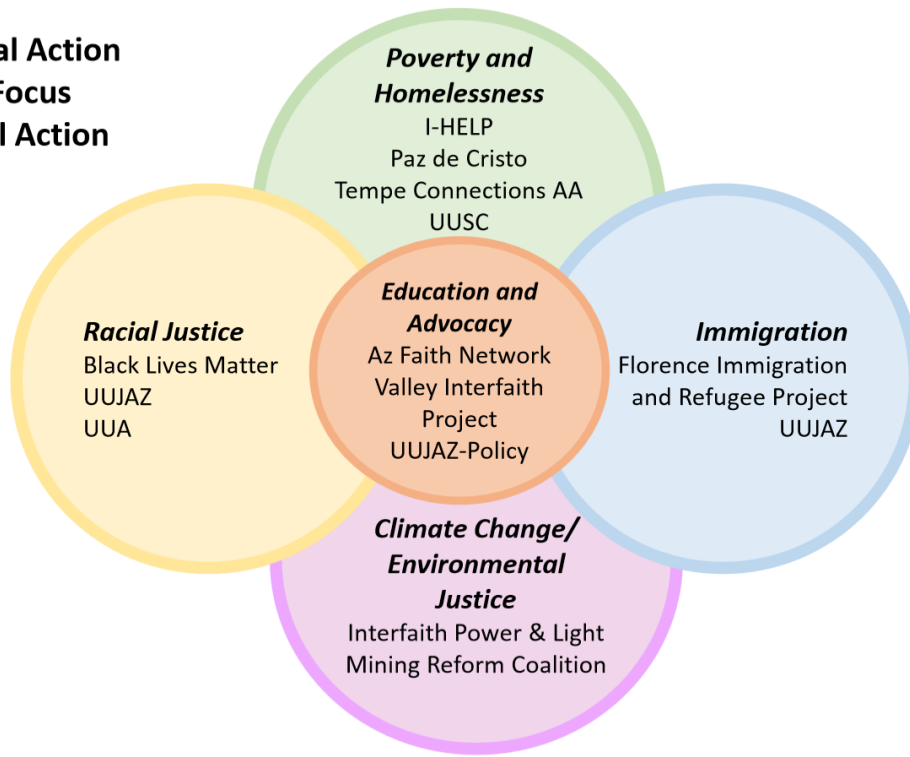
al Action
Focus
l Action

Poverty and Homelessness
I-HELP
Paz de Cristo
Tempe Connections AA
UUSC

Racial Justice
Black Lives Matter
UUJAZ
UUA

Education and Advocacy
Az Faith Network
Valley Interfaith Project
UUJAZ-Policy

Immigration
Florence Immigration and Refugee Project
UUJAZ

Climate Change/ Environmental Justice
Interfaith Power & Light
Mining Reform Coalition